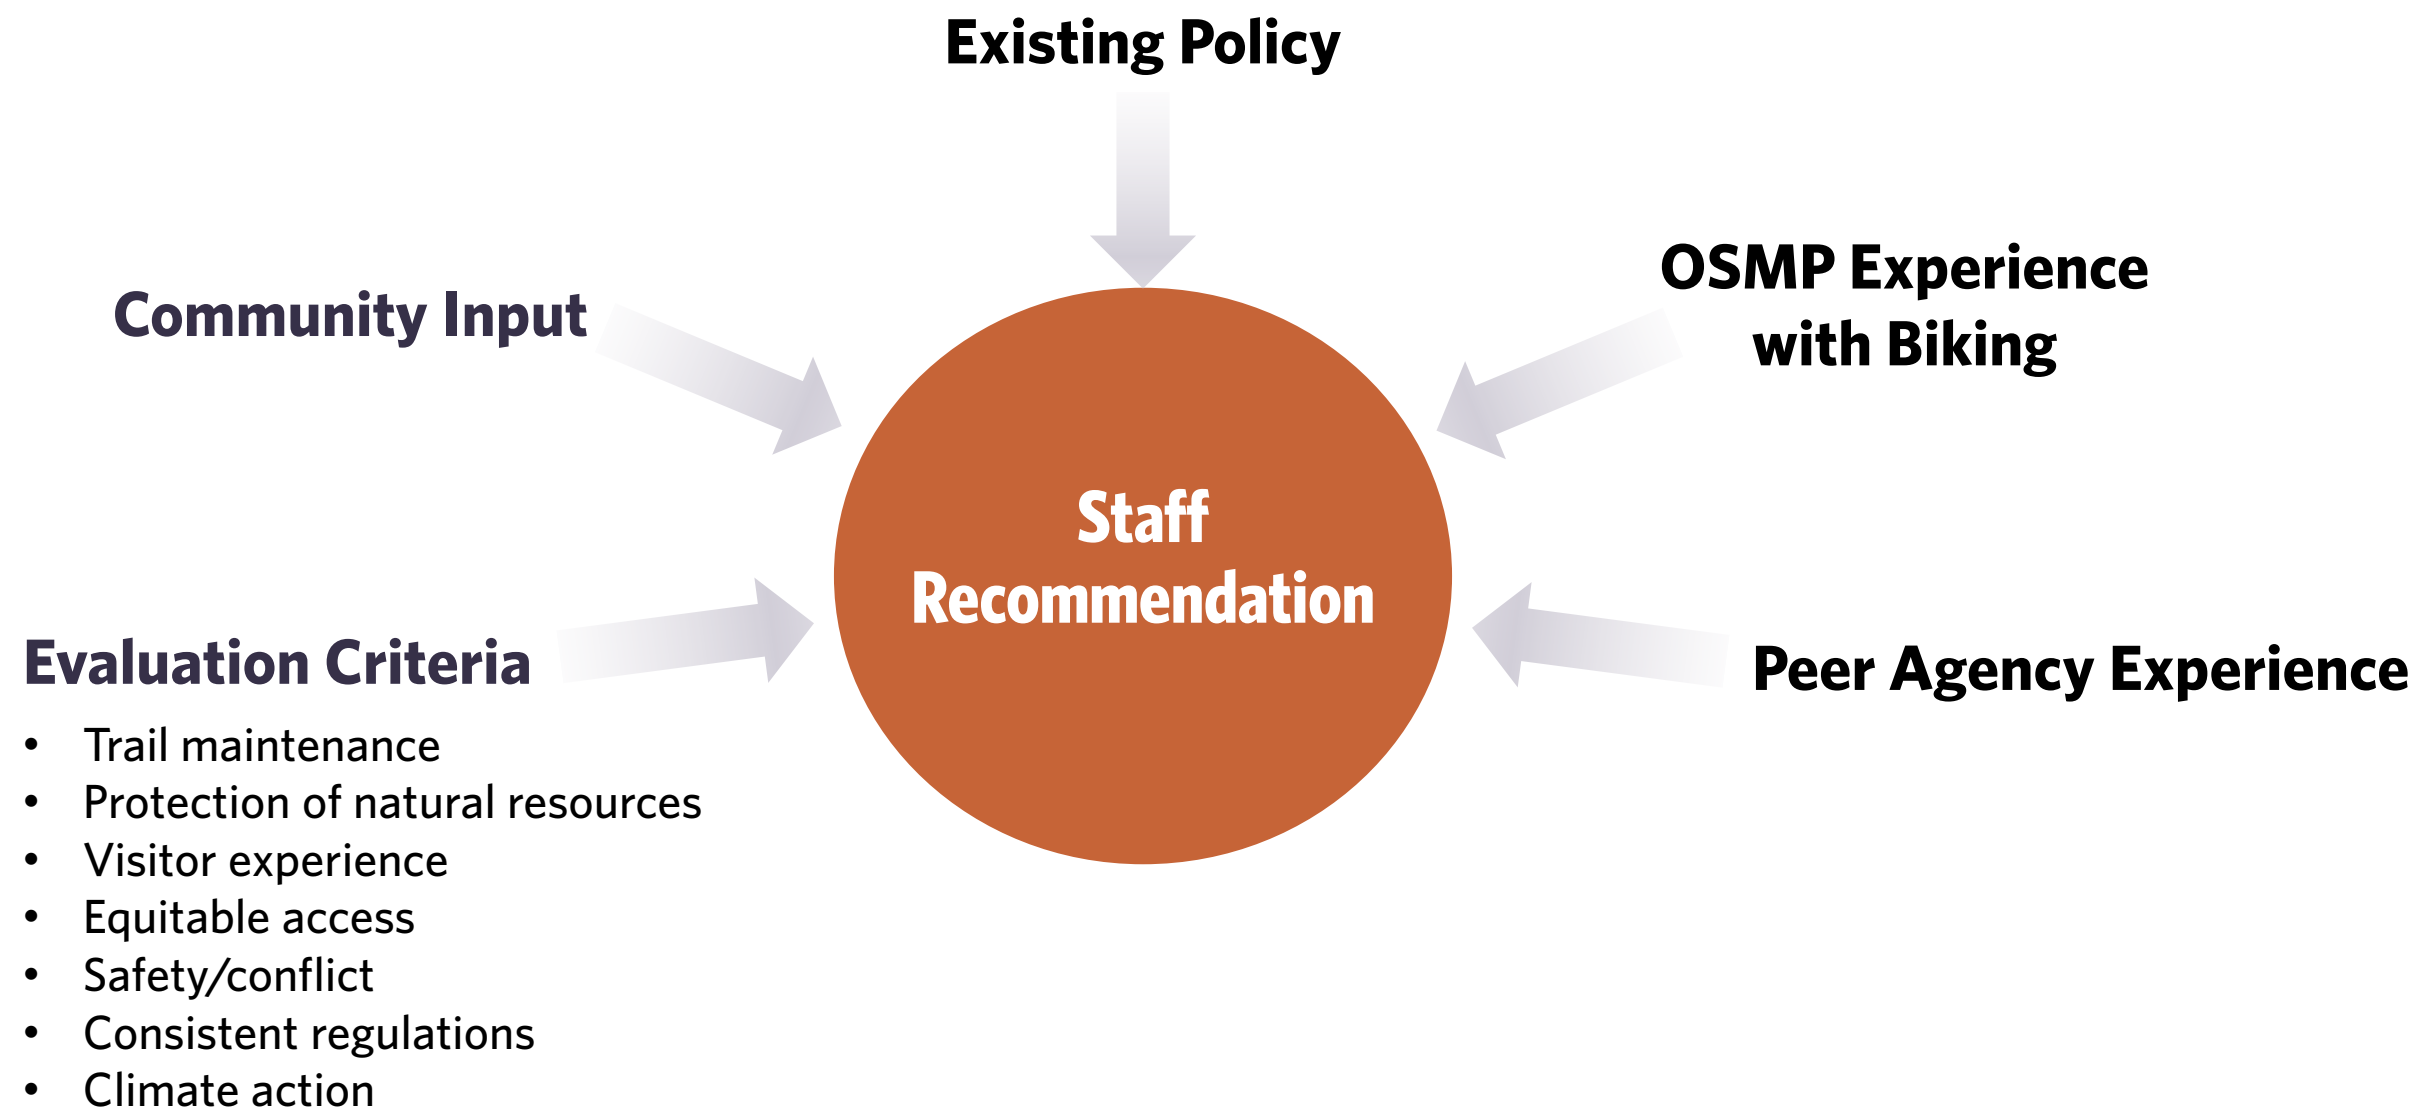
Existing Policy

Community Input

OSMP Experience with Biking

Staff Recommendation

Evaluation Criteria

- Trail maintenance
- Protection of natural resources
- Visitor experience
- Equitable access
- Safety/conflict
- Consistent regulations
- Climate action

Peer Agency Experience